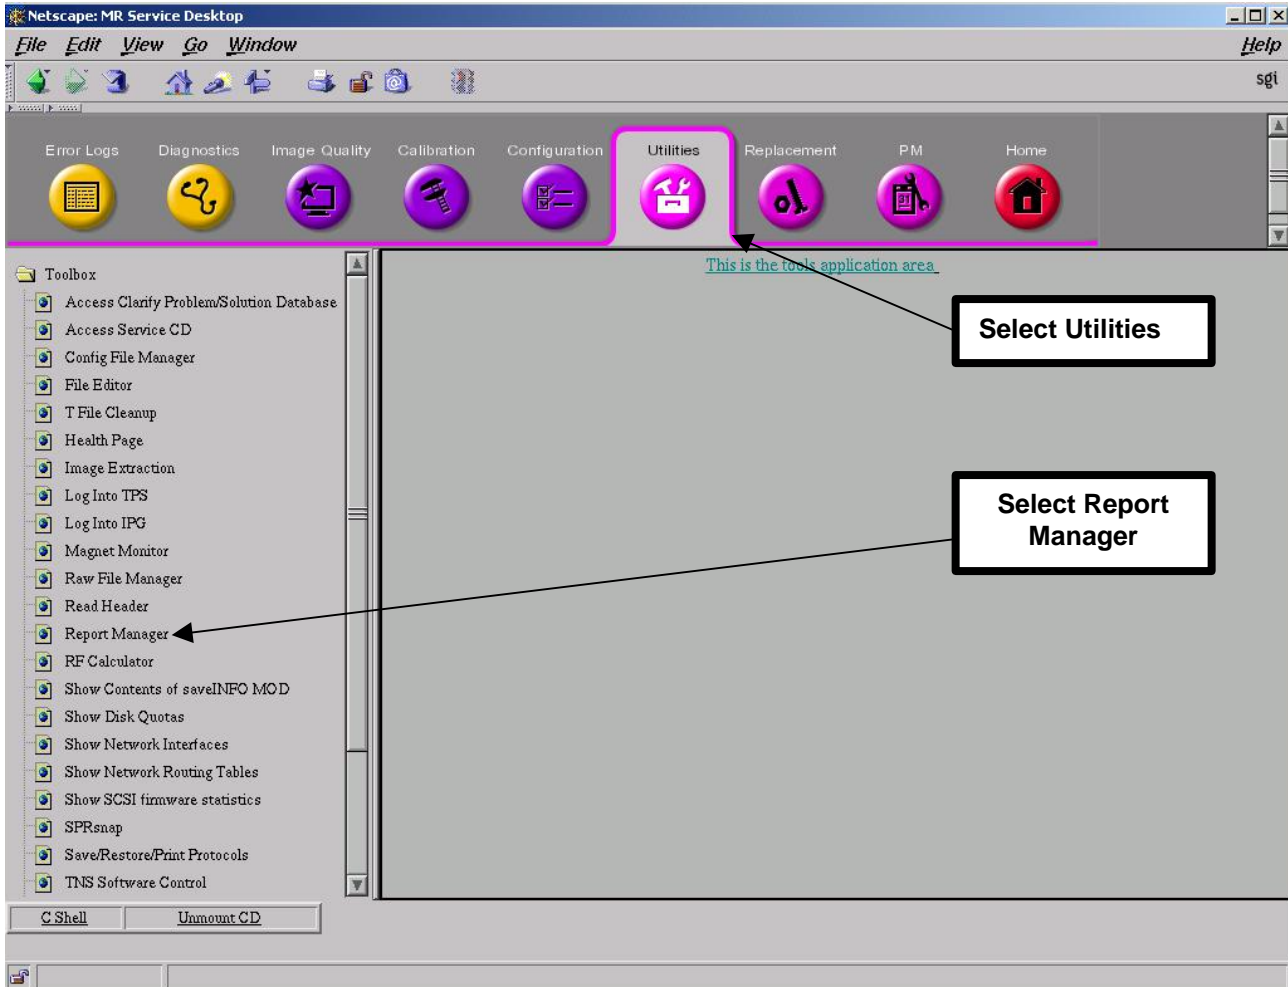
Netscape: MR Service Desktop

File Edit View Go Window Help

sgi

Error Logs Diagnostics Image Quality Calibration Configuration Utilities Replacement PM Home

Toolbox
Access Clarify Problem/Solution Database
Access Service CD
Config File Manager
File Editor
T File Cleanup
Health Page
Image Extraction
Log Into TPS
Log Into IPG
Magnet Monitor
Raw File Manager
Read Header
Report Manager
RF Calculator
Show Contents of saveINFO MOD
Show Disk Quotas
Show Network Interfaces
Show Network Routing Tables
Show SCSI firmware statistics
SPRsnap
Save/Restore/Print Protocols
TNS Software Control

C Shell Unmount CD

This is the tools application area

Select Utilities

Select Report Manager